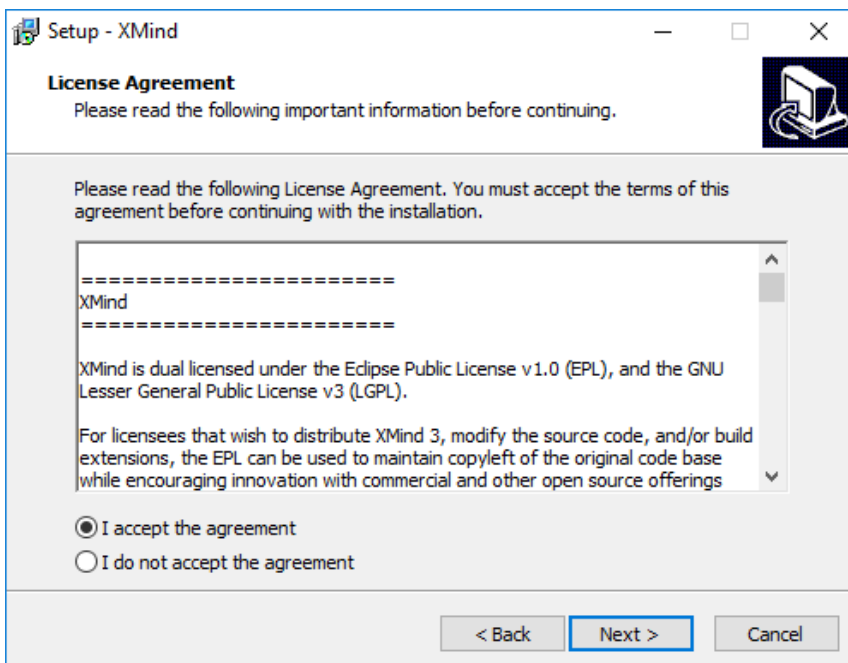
Setup - XMind

License Agreement
Please read the following important information before continuing.

Please read the following License Agreement. You must accept the terms of this agreement before continuing with the installation.

=======================
XMind
=======================

XMind is dual licensed under the Eclipse Public License v1.0 (EPL), and the GNU Lesser General Public License v3 (LGPL).

For licensees that wish to distribute XMind 3, modify the source code, and/or build extensions, the EPL can be used to maintain copyleft of the original code base while encouraging innovation with commercial and other open source offerings

I accept the agreement
I do not accept the agreement

< Back
Next >
Cancel